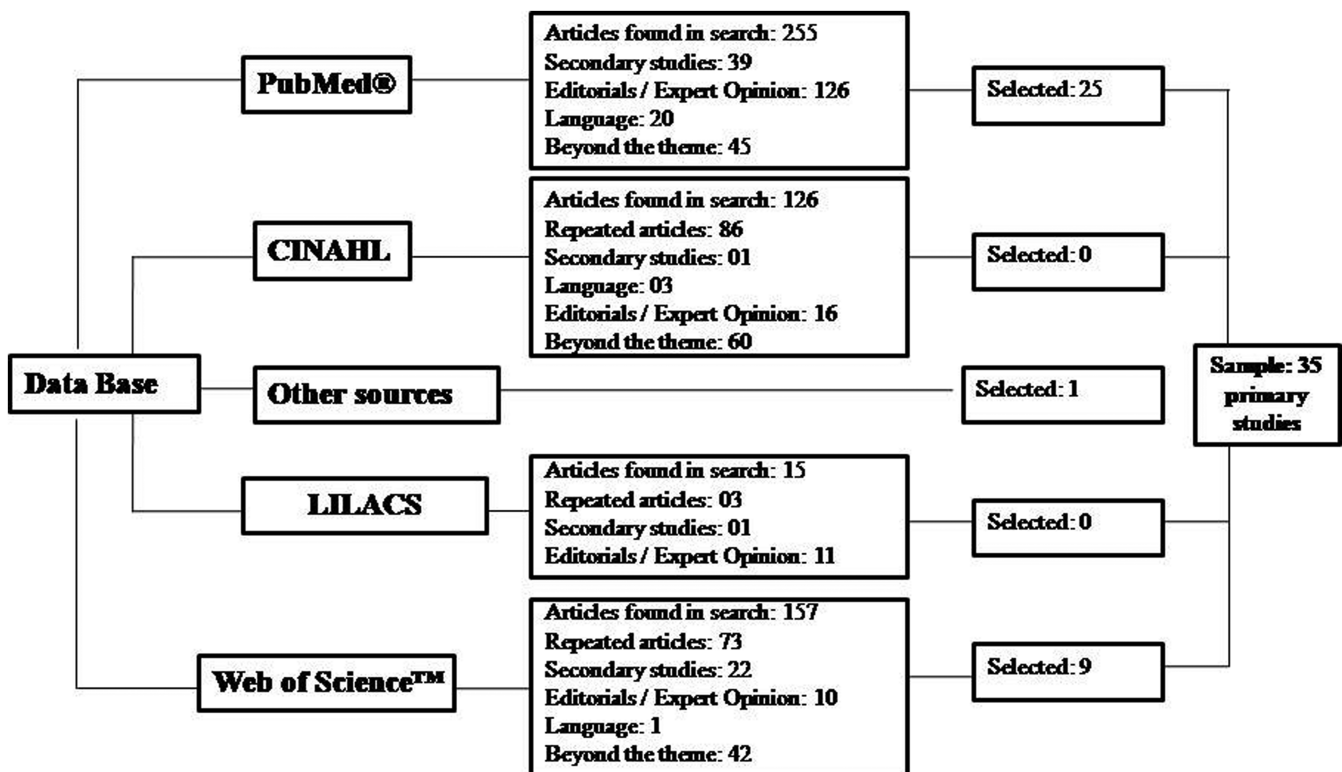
Data Base

PubMed®

Articles found in search: 255
Secondary studies: 39
Editorials / Expert Opinion: 126
Language: 20
Beyond the theme: 45

Selected: 25

CINAHL

Articles found in search: 126
Repeated articles: 86
Secondary studies: 01
Language: 03
Editorials / Expert Opinion: 16
Beyond the theme: 60

Selected: 0

Other sources

Selected: 1

LILACS

Articles found in search: 15
Repeated articles: 03
Secondary studies: 01
Editorials / Expert Opinion: 11

Selected: 0

Web of Science™

Articles found in search: 157
Repeated articles: 73
Secondary studies: 22
Editorials / Expert Opinion: 10
Language: 1
Beyond the theme: 42

Selected: 9

Sample: 35 primary studies